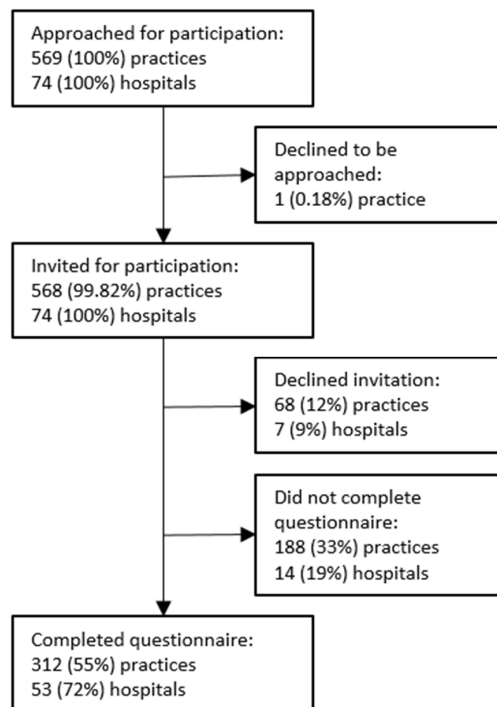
Approached for participation:
569 (100%) practices
74 (100%) hospitals

Declined to be approached:
1 (0.18%) practice

Invited for participation:
568 (99.82%) practices
74 (100%) hospitals

Declined invitation:
68 (12%) practices
7 (9%) hospitals

Did not complete questionnaire:
188 (33%) practices
14 (19%) hospitals

Completed questionnaire:
312 (55%) practices
53 (72%) hospitals